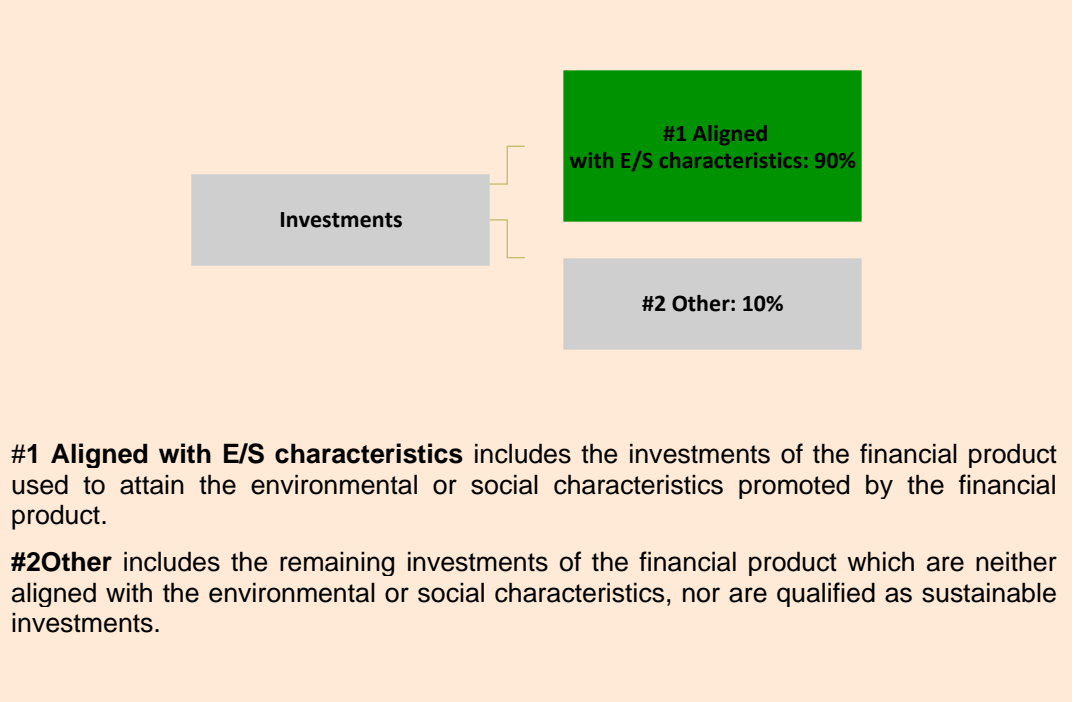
#1 Aligned
with E/S characteristics: 90%

Investments

#2 Other: 10%

#1 Aligned with E/S characteristics includes the investments of the financial product used to attain the environmental or social characteristics promoted by the financial product.

#2Other includes the remaining investments of the financial product which are neither aligned with the environmental or social characteristics, nor are qualified as sustainable investments.